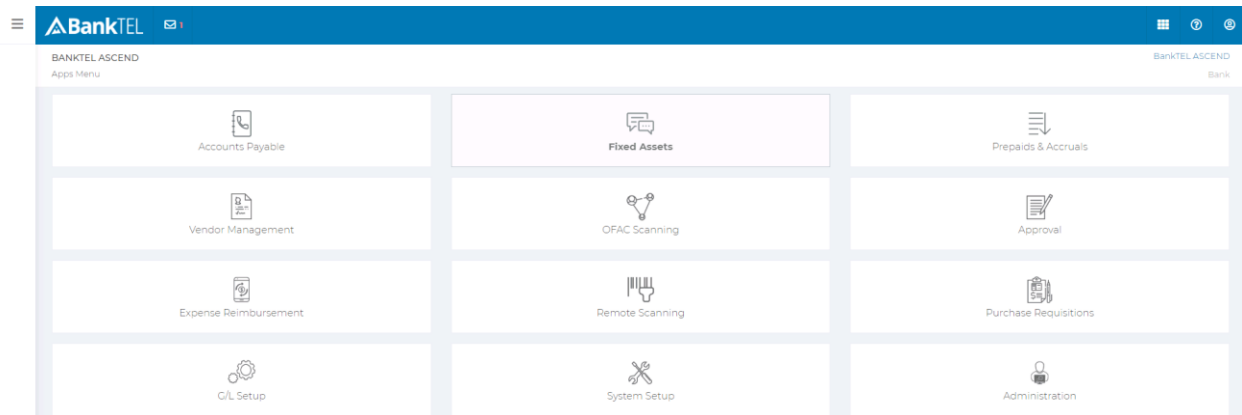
BankTEL 1

BANKTEL ASCEND
Apps Menu

BankTEL ASCEND
Bank

Accounts Payable

Fixed Assets

Prepaids & Accruals

Vendor Management

OFAC Scanning

Approval

Expense Reimbursement

Remote Scanning

Purchase Requisitions

G/L Setup

System Setup

Administration